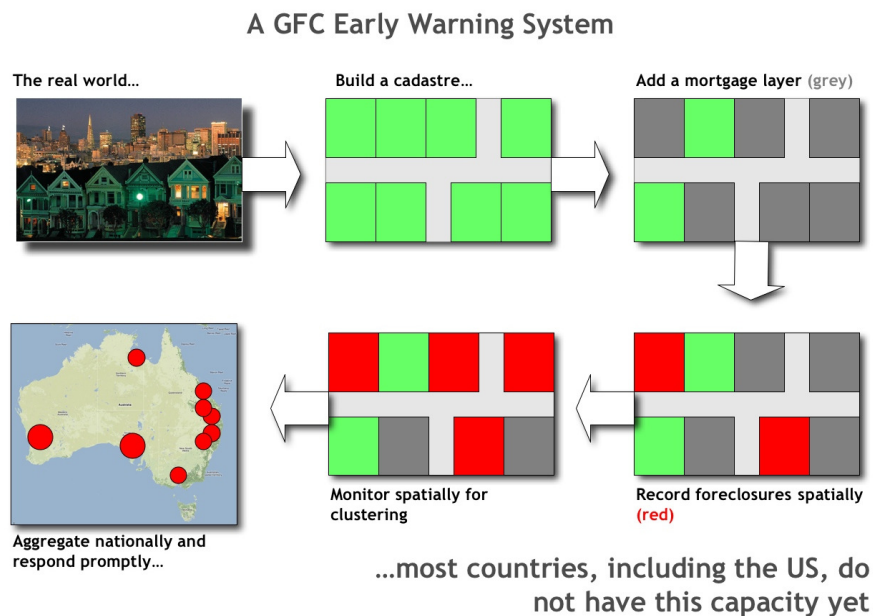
A GFC Early Warning System

The real world…

Build a cadastre…

Add a mortgage layer (grey)

Aggregate nationally and respond promptly…

Monitor spatially for clustering

Record foreclosures spatially (red)

…most countries, including the US, do not have this capacity yet